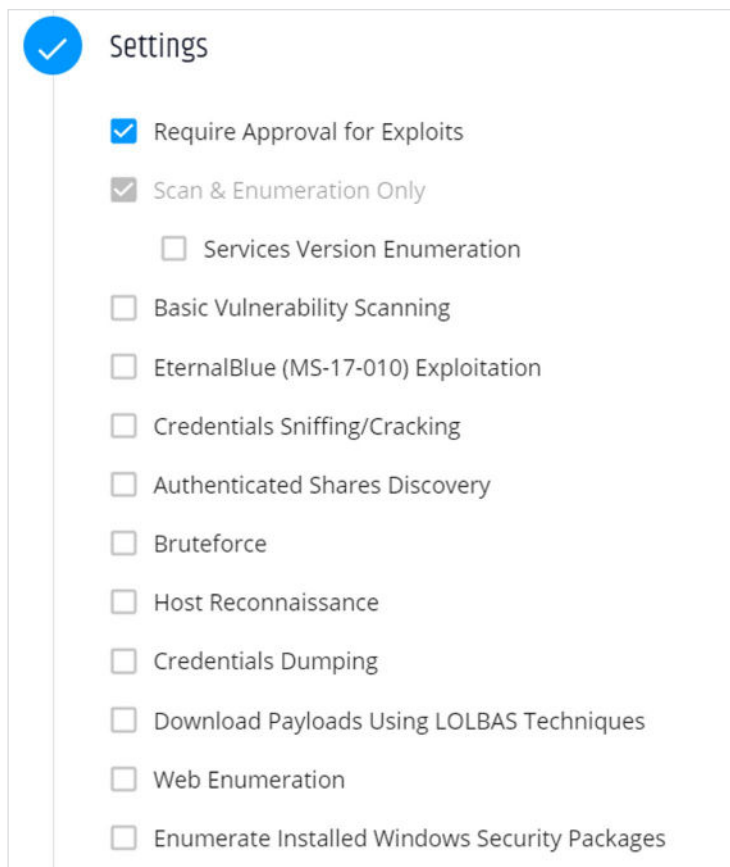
Settings

Require Approval for Exploits

Scan & Enumeration Only

Services Version Enumeration

Basic Vulnerability Scanning

EternalBlue (MS-17-010) Exploitation

Credentials Sniffing/Cracking

Authenticated Shares Discovery

Bruteforce

Host Reconnaissance

Credentials Dumping

Download Payloads Using LOLBAS Techniques

Web Enumeration

Enumerate Installed Windows Security Packages